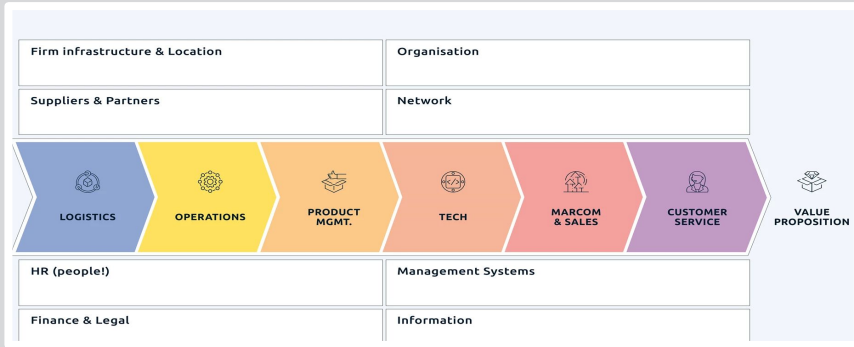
Firm infrastructure & Location

Organisation

Suppliers & Partners

Network

LOGISTICS

OPERATIONS

PRODUCT MGMT.

TECH

MARCOM & SALES

CUSTOMER SERVICE

VALUE PROPOSITION

HR (people!)

Management Systems

Finance & Legal

Information